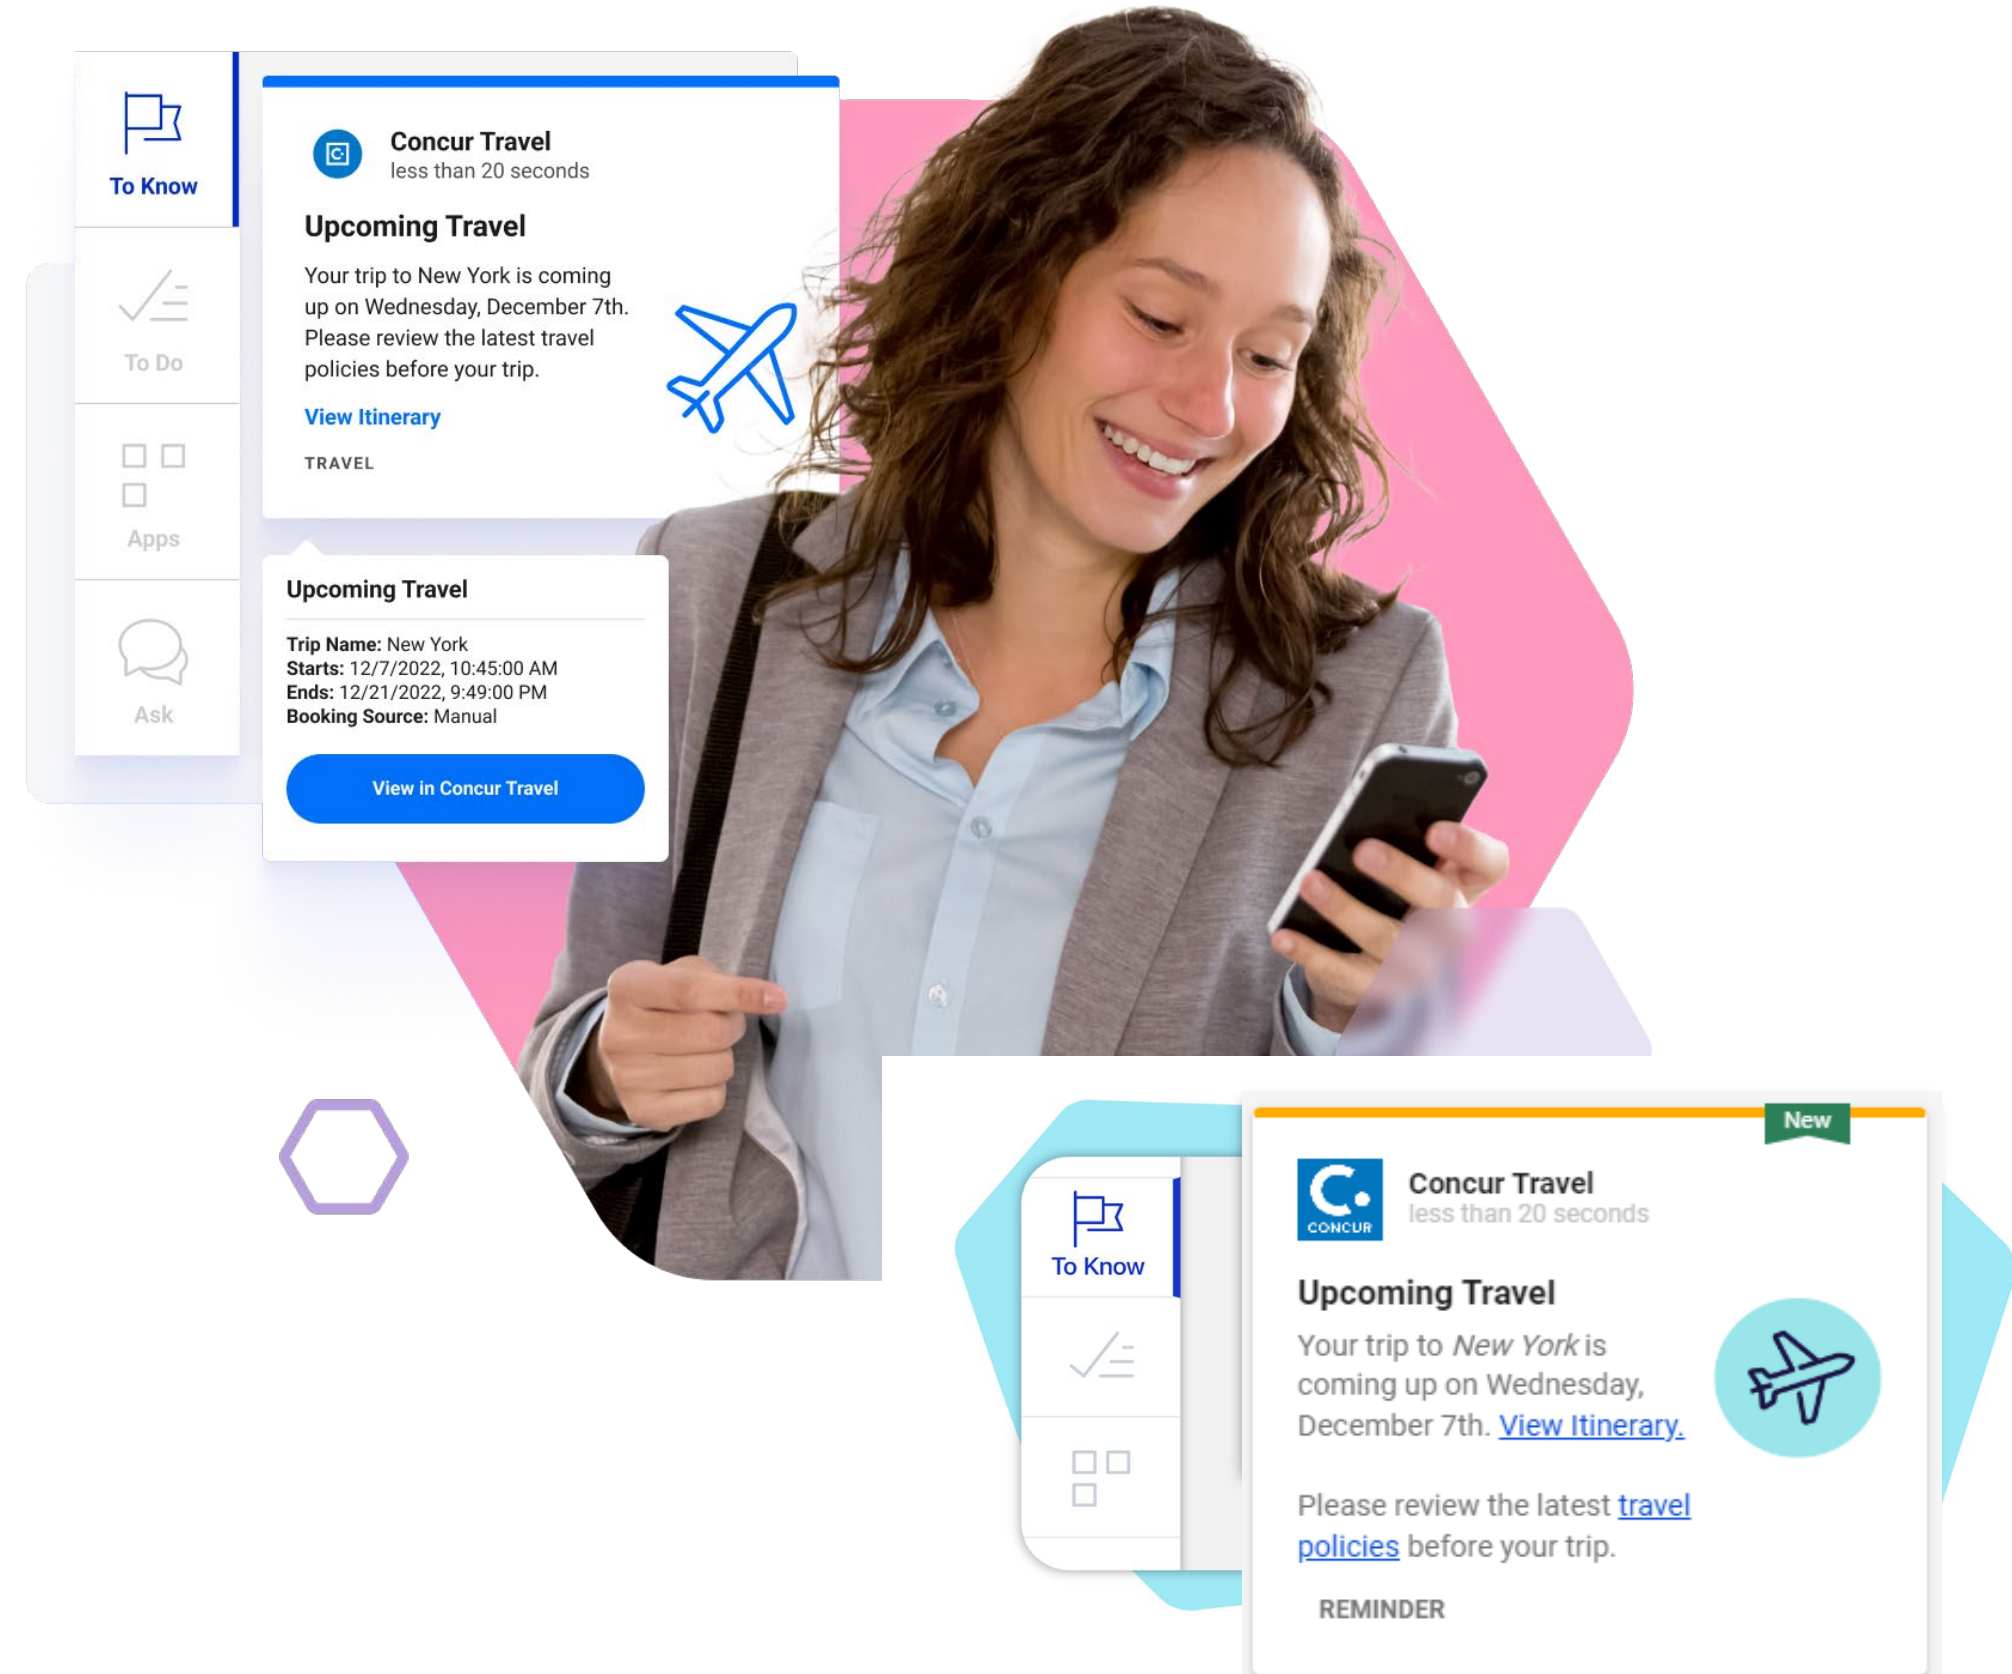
To Know

To Do

Apps

Ask

Concur Travel
less than 20 seconds

Upcoming Travel

Your trip to New York is coming up on Wednesday, December 7th. Please review the latest travel policies before your trip.

View Itinerary

TRAVEL

Upcoming Travel

**Trip Name:** New York
**Starts:** 12/7/2022, 10:45:00 AM
**Ends:** 12/21/2022, 9:49:00 PM
**Booking Source:** Manual

View in Concur Travel

To Know

New

CONCUR

Concur Travel
less than 20 seconds

Upcoming Travel

Your trip to *New York* is coming up on Wednesday, December 7th. View Itinerary.

Please review the latest travel policies before your trip.

REMINDER